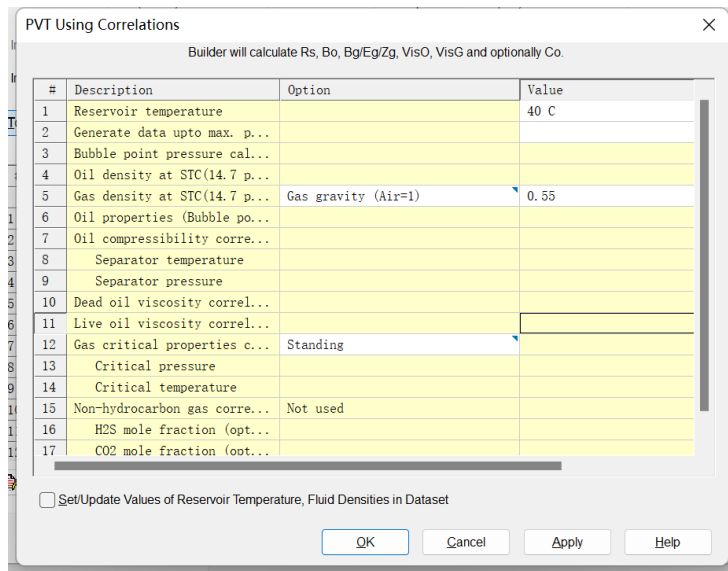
PVT Using Correlations

Builder will calculate Rs, Bo, Bg/Eg/Zg, VisO, VisG and optionally Co.

| # | Description | Option | Value |
|---|---|---|---|
| 1 | Reservoir temperature | | 40 C |
| 2 | Generate data upto max. p... | | |
| 3 | Bubble point pressure cal... | | |
| 4 | Oil density at STC(14.7 p... | | |
| 5 | Gas density at STC(14.7 p... | Gas gravity (Air=1) | 0.55 |
| 6 | Oil properties (Bubble po... | | |
| 7 | Oil compressibility corre... | | |
| 8 | Separator temperature | | |
| 9 | Separator pressure | | |
| 10 | Dead oil viscosity correl... | | |
| 11 | Live oil viscosity correl... | | |
| 12 | Gas critical properties c... | Standing | |
| 13 | Critical pressure | | |
| 14 | Critical temperature | | |
| 15 | Non-hydrocarbon gas corre... | Not used | |
| 16 | H2S mole fraction (opt... | | |
| 17 | CO2 mole fraction (opt... | | |

Set/Update Values of Reservoir Temperature, Fluid Densities in Dataset

OK Cancel Apply Help